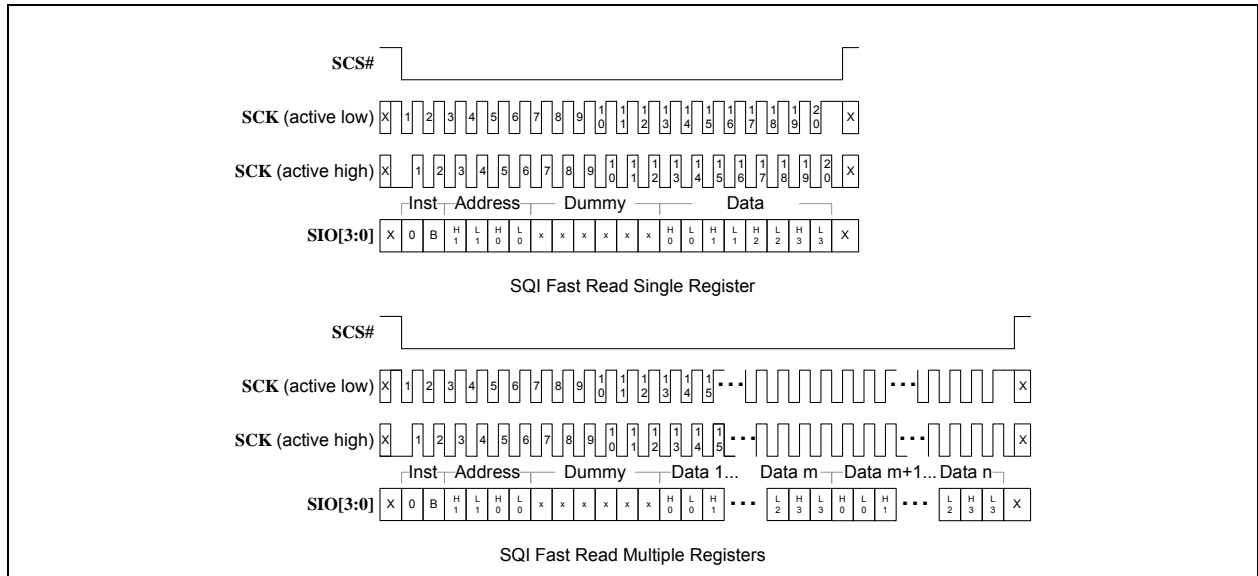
SCS#

SCK (active low) X 1 2 3 4 5 6 7 8 9 10 11 12 13 14 15 16 17 18 19 20 X

SCK (active high) X 1 2 3 4 5 6 7 8 9 10 11 12 13 14 15 16 17 18 19 20 X

Inst Address Dummy Data

SIO[3:0] X 0 B H1 L1 H0 L0 x x x x x x H0 L0 H1 L1 H2 L2 H3 L3 X

SQI Fast Read Single Register

SCS#

SCK (active low) X 1 2 3 4 5 6 7 8 9 10 11 12 13 14 15 ... ... X

SCK (active high) X 1 2 3 4 5 6 7 8 9 10 11 12 13 14 15 ... ... X

Inst Address Dummy Data 1... Data m Data m+1... Data n

SIO[3:0] X 0 B H1 L1 H0 L0 x x x x x x H0 L0 H1 ... L2 H3 L3 H0 L0 H1 ... L2 H3 L3 X

SQI Fast Read Multiple Registers